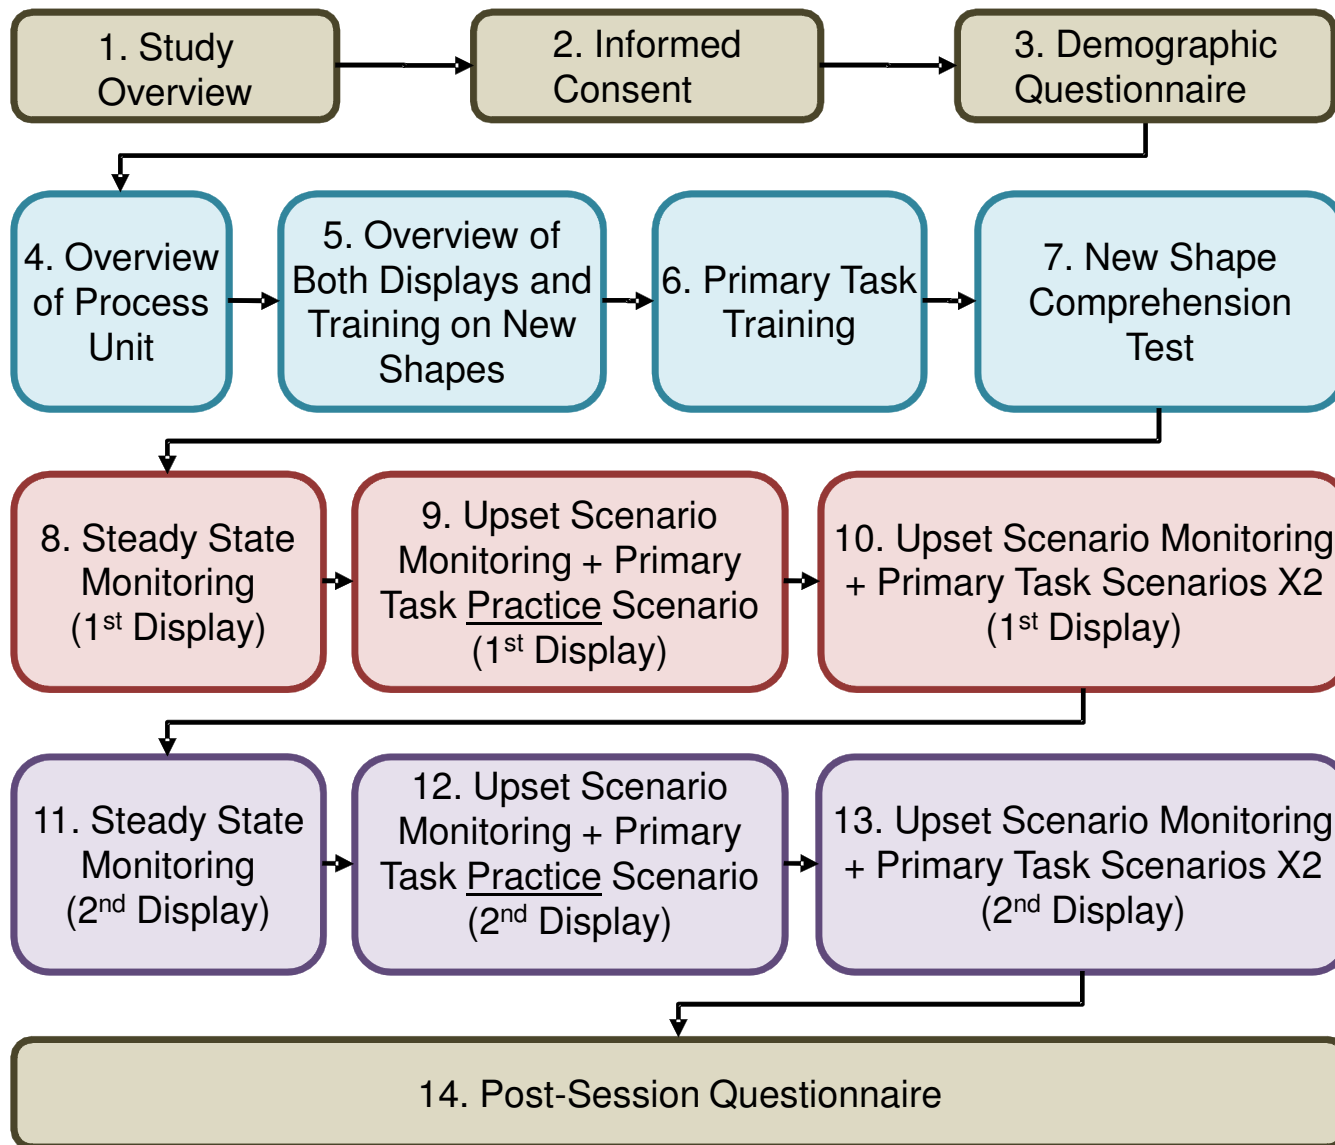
1. Study Overview

2. Informed Consent

3. Demographic Questionnaire

4. Overview of Process Unit

5. Overview of Both Displays and Training on New Shapes

6. Primary Task Training

7. New Shape Comprehension Test

8. Steady State Monitoring ($1^{st}$ Display)

9. Upset Scenario Monitoring + Primary Task Practice Scenario ($1^{st}$ Display)

10. Upset Scenario Monitoring + Primary Task Scenarios X2 ($1^{st}$ Display)

11. Steady State Monitoring ($2^{nd}$ Display)

12. Upset Scenario Monitoring + Primary Task Practice Scenario ($2^{nd}$ Display)

13. Upset Scenario Monitoring + Primary Task Scenarios X2 ($2^{nd}$ Display)

14. Post-Session Questionnaire